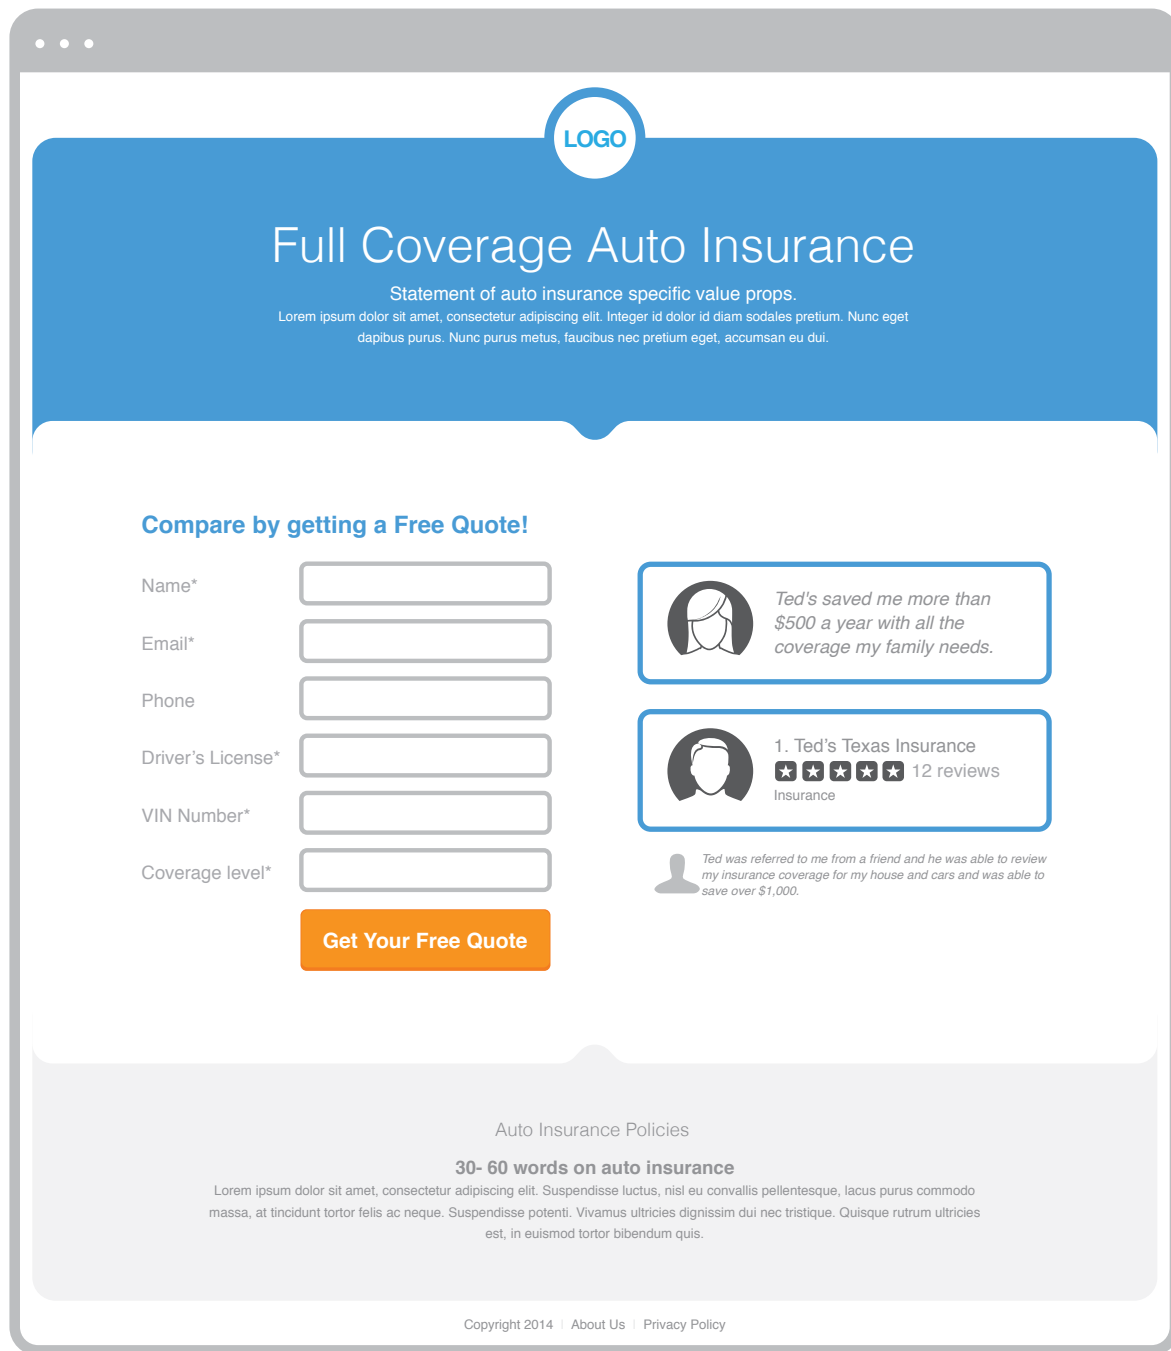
LOGO

Full Coverage Auto Insurance

Statement of auto insurance specific value props.

Lorem ipsum dolor sit amet, consectetur adipiscing elit. Integer id dolor id diam sodales pretium. Nunc eget dapibus purus. Nunc purus metus, faucibus nec pretium eget, accumsan eu dui.

Compare by getting a Free Quote!

Name*

Email*

Phone

Driver's License*

VIN Number*

Coverage level*

Get Your Free Quote

Ted's saved me more than $500 a year with all the coverage my family needs.

1. Ted's Texas Insurance

★★★★★ 12 reviews

Insurance

Ted was referred to me from a friend and he was able to review my insurance coverage for my house and cars and was able to save over $1,000.

Auto Insurance Policies

30- 60 words on auto insurance

Lorem ipsum dolor sit amet, consectetur adipiscing elit. Suspendisse luctus, nisl eu convallis pellentesque, lacus purus commodo massa, at tincidunt tortor felis ac neque. Suspendisse potenti. Vivamus ultricies dignissim dui nec tristique. Quisque rutrum ultricies est, in euismod tortor bibendum quis.

Copyright 2014 | About Us | Privacy Policy